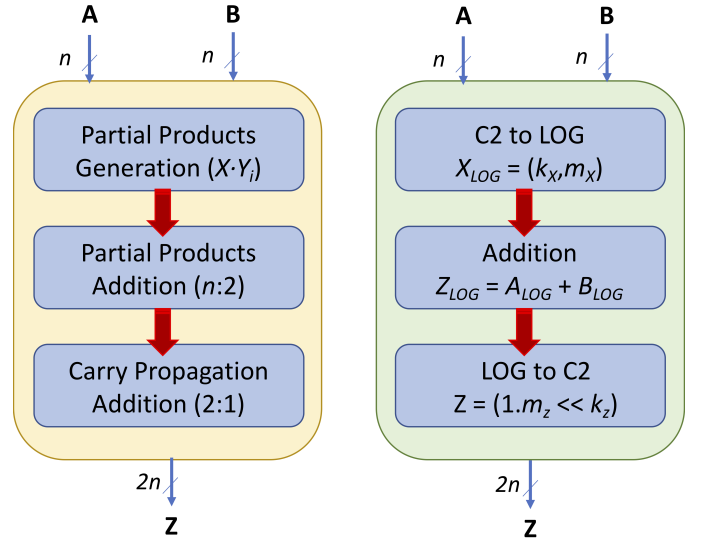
A

B

$n$

$n$

Partial Products Generation ($X \cdot Y_i$)

Partial Products Addition ($n$:2)

Carry Propagation Addition (2:1)

$2n$

Z

A

B

$n$

$n$

C2 to LOG $X_{LOG} = (k_X, m_X)$

Addition $Z_{LOG} = A_{LOG} + B_{LOG}$

LOG to C2 Z = (1.$m_z$ << $k_z$)

$2n$

Z